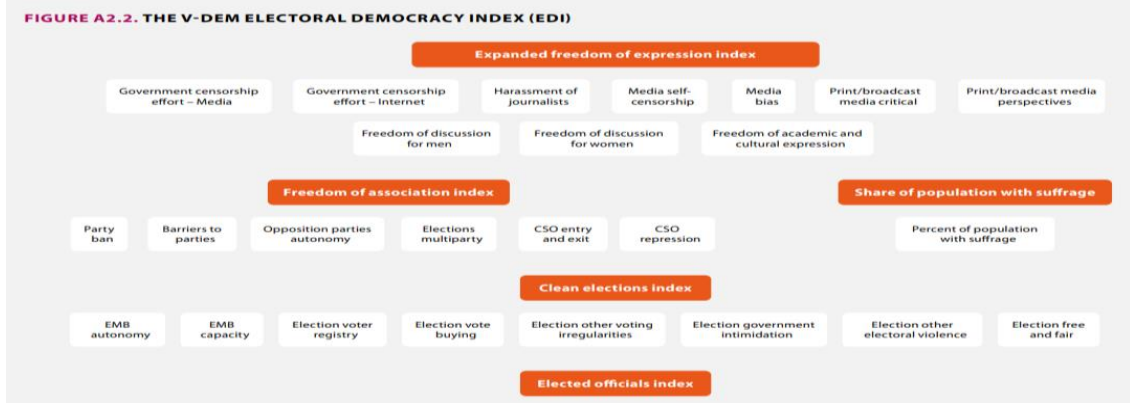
FIGURE A2.2. THE V-DEM ELECTORAL DEMOCRACY INDEX (EDI)

Expanded freedom of expression index

Government censorship effort – Media

Government censorship effort – Internet

Harassment of journalists

Media self-censorship

Media bias

Print/broadcast media critical

Print/broadcast media perspectives

Freedom of discussion for men

Freedom of discussion for women

Freedom of academic and cultural expression

Freedom of association index

Party ban

Barriers to parties

Opposition parties autonomy

Elections multiparty

CSO entry and exit

CSO repression

Share of population with suffrage

Percent of population with suffrage

Clean elections index

EMB autonomy

EMB capacity

Election voter registry

Election vote buying

Election other voting irregularities

Election government intimidation

Election other electoral violence

Election free and fair

Elected officials index